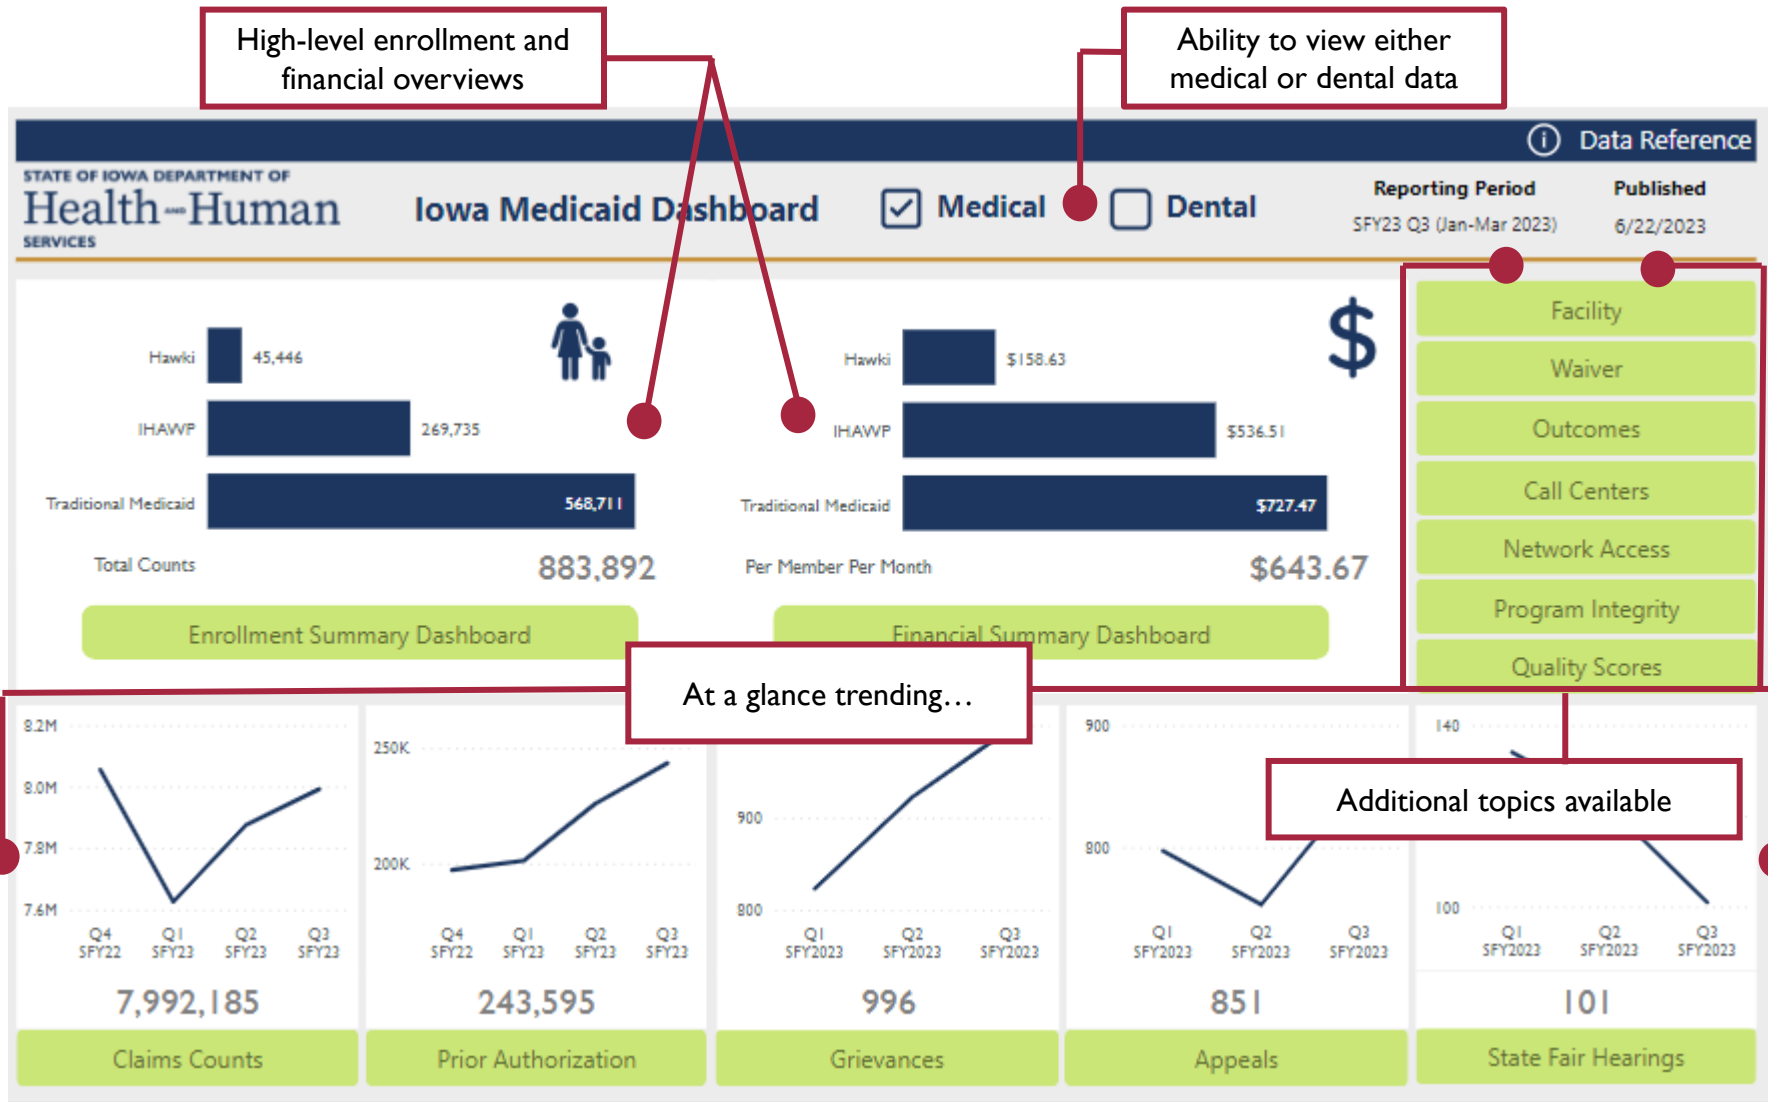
High-level enrollment and financial overviews

Ability to view either medical or dental data

Data Reference

STATE OF IOWA DEPARTMENT OF
Health and Human
SERVICES

Iowa Medicaid Dashboard

Medical

Dental

Reporting Period
SFY23 Q3 (Jan-Mar 2023)

Published
6/22/2023

Hawki 45,446
IHAWP 269,735
Traditional Medicaid 568,711
Total Counts 883,892

Enrollment Summary Dashboard

Hawki $158.63
IHAWP $536.51
Traditional Medicaid $727.47
Per Member Per Month $643.67

Financial Summary Dashboard

Facility
Waiver
Outcomes
Call Centers
Network Access
Program Integrity
Quality Scores

At a glance trending…

Additional topics available

8.2M
8.0M
7.8M
7.6M
Q4 SFY22
Q1 SFY23
Q2 SFY23
Q3 SFY23
7,992,185
Claims Counts

250K
200K
Q4 SFY22
Q1 SFY23
Q2 SFY23
Q3 SFY23
243,595
Prior Authorization

900
800
Q1 SFY2023
Q2 SFY2023
Q3 SFY2023
996
Grievances

900
800
Q1 SFY2023
Q2 SFY2023
Q3 SFY2023
851
Appeals

140
100
Q1 SFY2023
Q2 SFY2023
Q3 SFY2023
101
State Fair Hearings